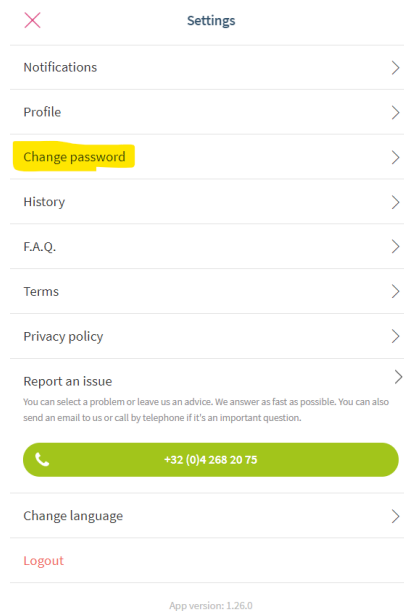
Settings

Notifications

Profile

Change password

History

F.A.Q.

Terms

Privacy policy

Report an issue

You can select a problem or leave us an advice. We answer as fast as possible. You can also send an email to us or call by telephone if it's an important question.

+32 (0)4 268 20 75

Change language

Logout

App version: 1.26.0